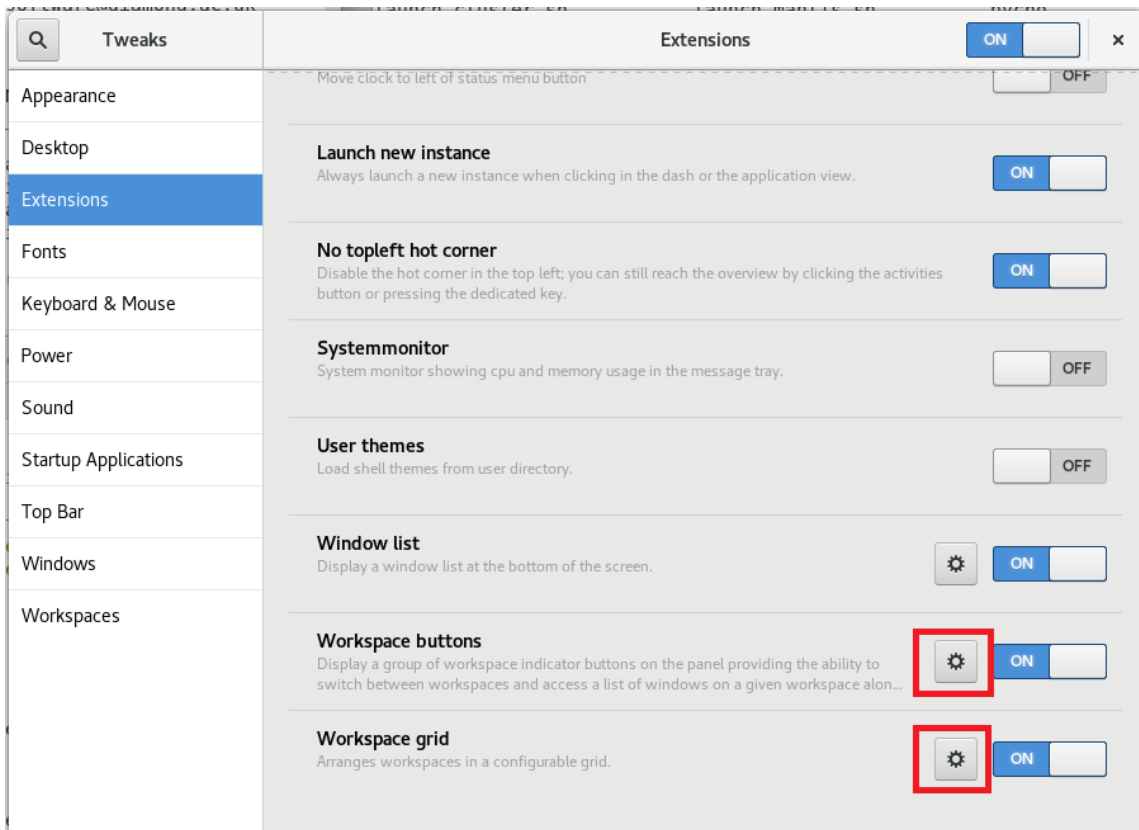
Tweaks

Extensions

ON

×

Appearance

Desktop

Extensions

Fonts

Keyboard & Mouse

Power

Sound

Startup Applications

Top Bar

Windows

Workspaces

Move clock to left of status menu button

OFF

Launch new instance
Always launch a new instance when clicking in the dash or the application view.

ON

No topleft hot corner
Disable the hot corner in the top left; you can still reach the overview by clicking the activities button or pressing the dedicated key.

ON

Systemmonitor
System monitor showing cpu and memory usage in the message tray.

OFF

User themes
Load shell themes from user directory.

OFF

Window list
Display a window list at the bottom of the screen.

ON

Workspace buttons
Display a group of workspace indicator buttons on the panel providing the ability to switch between workspaces and access a list of windows on a given workspace alon...

ON

Workspace grid
Arranges workspaces in a configurable grid.

ON